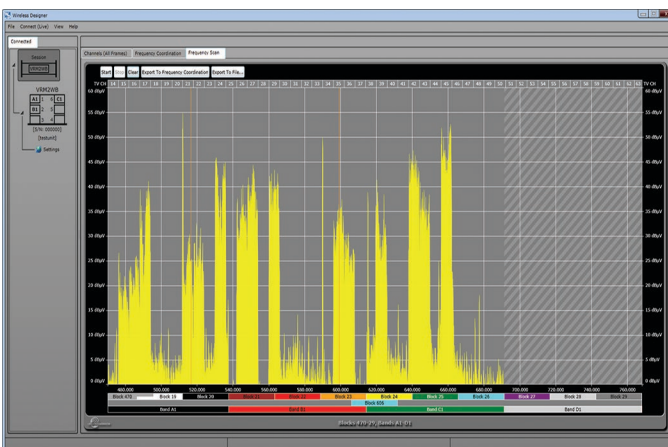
Wireless Designer

File Connect (Live) View Help

Connected

Session

VRM2WB

A1 C1
B1

[S/N: 000000]

Settings

Channels (All Frames) Frequency Coordination Frequency Scan

Start Stop Clear Export To Frequency Coordination Export To File...

TV CH 14 15 16 17 18 19 20 21 22 23 24 25 26 27 28 29 30 31 32 33 34 35 36 37 38 39 40 41 42 43 44 45 46 47 48 49 50 51 52 53 54 55 56 57 58 59 60 61 62 63 TV CH

60 dBµV 55 dBµV 50 dBµV 45 dBµV 40 dBµV 35 dBµV 30 dBµV 25 dBµV 20 dBµV 15 dBµV 10 dBµV 5 dBµV 0 dBµV

480.000 500.000 520.000 540.000 560.000 580.000 600.000 620.000 640.000 660.000 680.000 700.000 720.000 740.000 760.000

Block 470 Block 19 Block 20 Block 21 Block 22 Block 23 Block 24 Block 25 Block 26 Block 27 Block 28 Block 29

Block 606

Band A1 Band B1 Band C1 Band D1

Blocks: 470-29, Bands: A1-D1